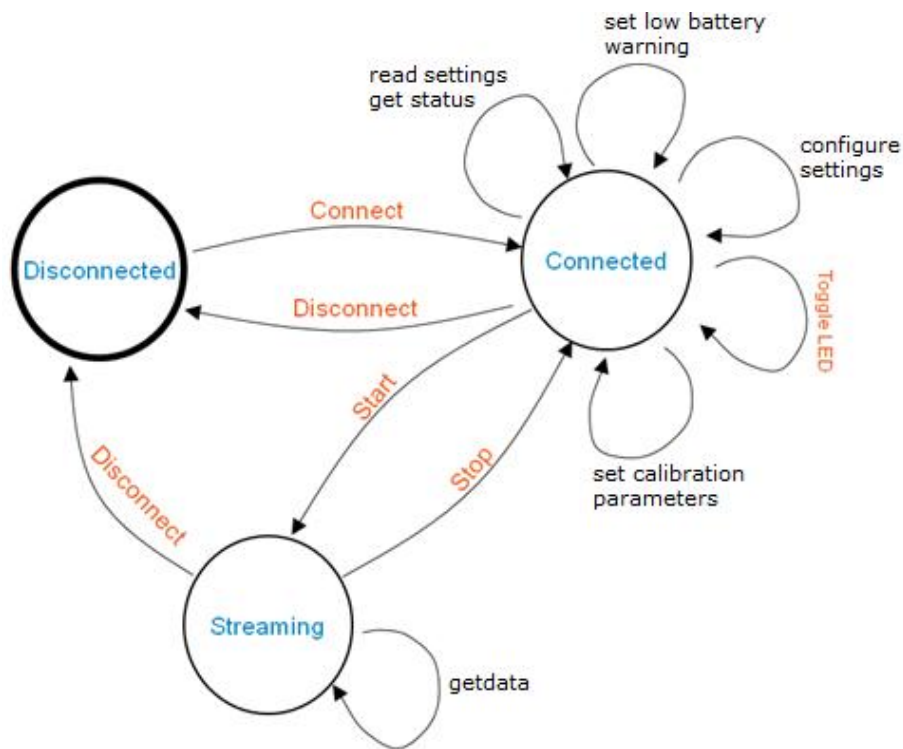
set low battery warning

read settings
get status

configure settings

Connect

Disconnected

Connected

Disconnect

Toggle LED

Start

Stop

Disconnect

set calibration parameters

Streaming

getdata